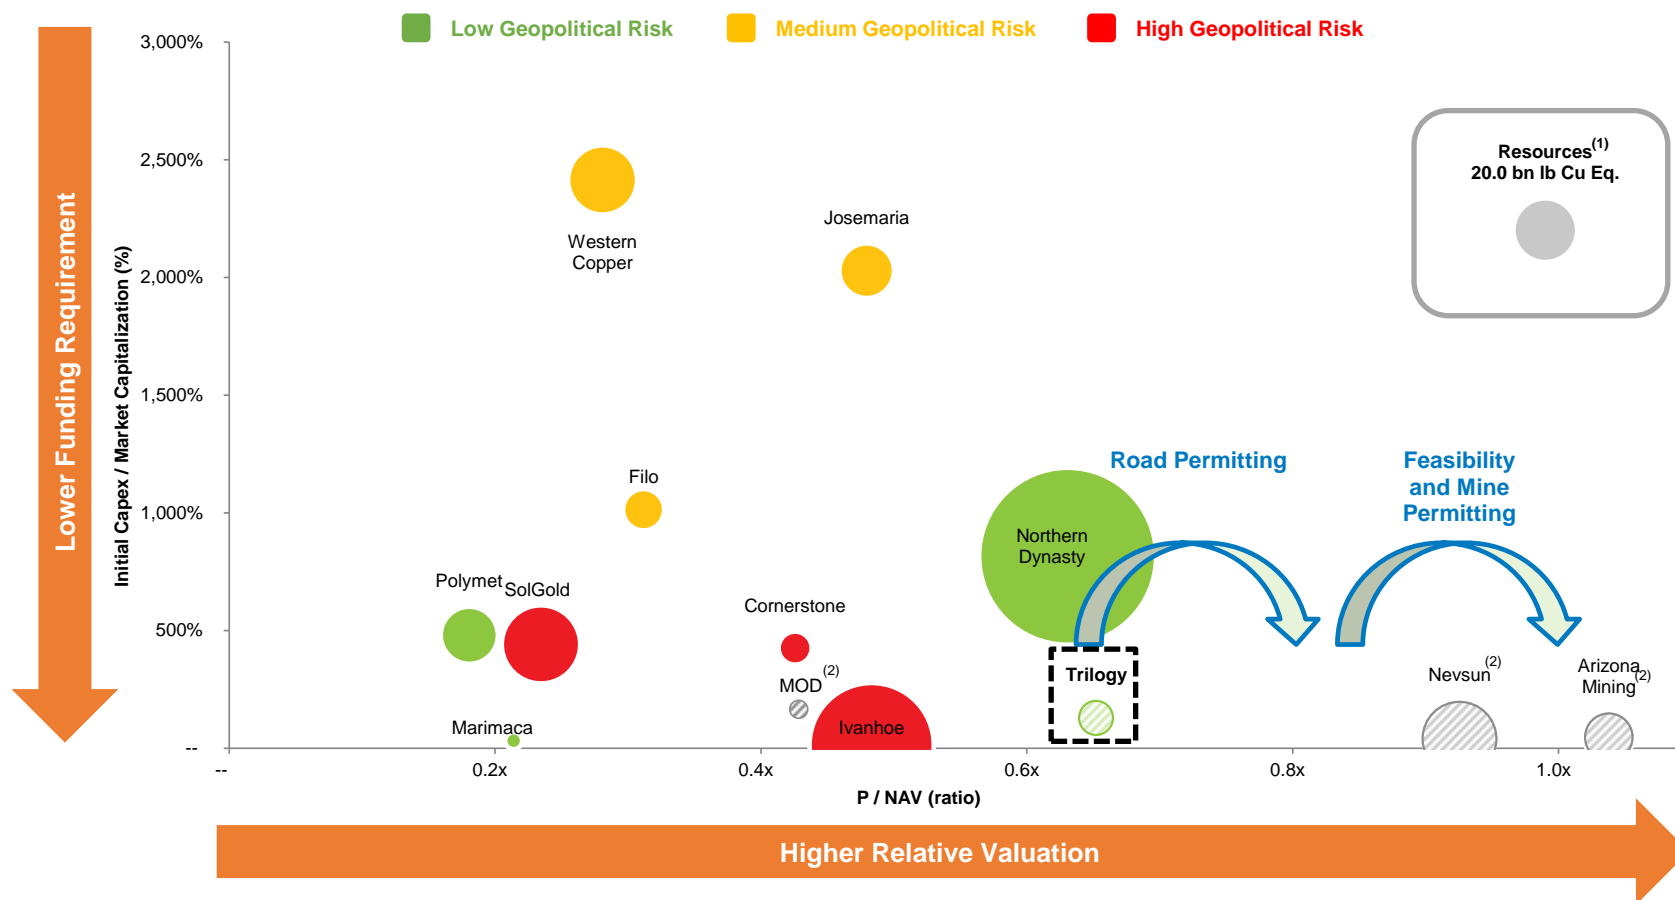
Low Geopolitical Risk

Medium Geopolitical Risk

High Geopolitical Risk

Lower Funding Requirement

Initial Capex / Market Capitalization (%)

3,000%

2,500%

2,000%

1,500%

1,000%

500%

--

Western Copper

Josemaria

Filo

Polymet

SolGold

Cornerstone

MOD$^{(2)}$

Marimaca

Ivanhoe

Northern Dynasty

Trilogy

Road Permitting

Feasibility and Mine Permitting

Nevsun$^{(2)}$

Arizona Mining$^{(2)}$

Resources$^{(1)}$
20.0 bn lb Cu Eq.

--

0.2x

0.4x

0.6x

0.8x

1.0x

P / NAV (ratio)

Higher Relative Valuation